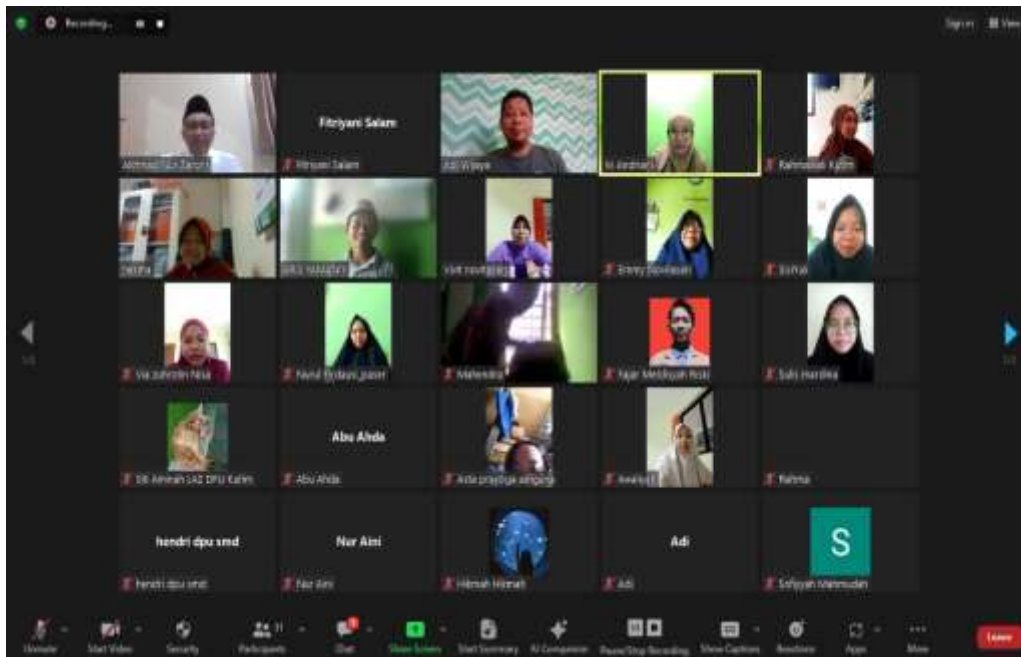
Recording...

Sign in View

Fitriyani Salam

Fitriyani Salam

Adi Wijaya

Rahmatiah Kalim

Emmy Sopiawati

Via Zahrotin Nisa

Nurul Syifayati Jaaser

Mahendra

Fajar Mesliyah Rizki

Sulis Hardika

Abu Ahda

Siti Aminah LAZ DPU Kaltim

Abu Ahda

Aida prayitiga angga

Rahma

hendri dpu smd

Nur Aini

Adi

S

hendri dpu smd

Nur Aini

Hikmah Hikmah

Adi

Sofiyyah Mahmudah

Unmute

Start Video

Security

Participants 31

Chat

Share Screen

Start Summary

AI Companion

Pause/Stop Recording

Show Captions

Reactions

Apps

More

Leave